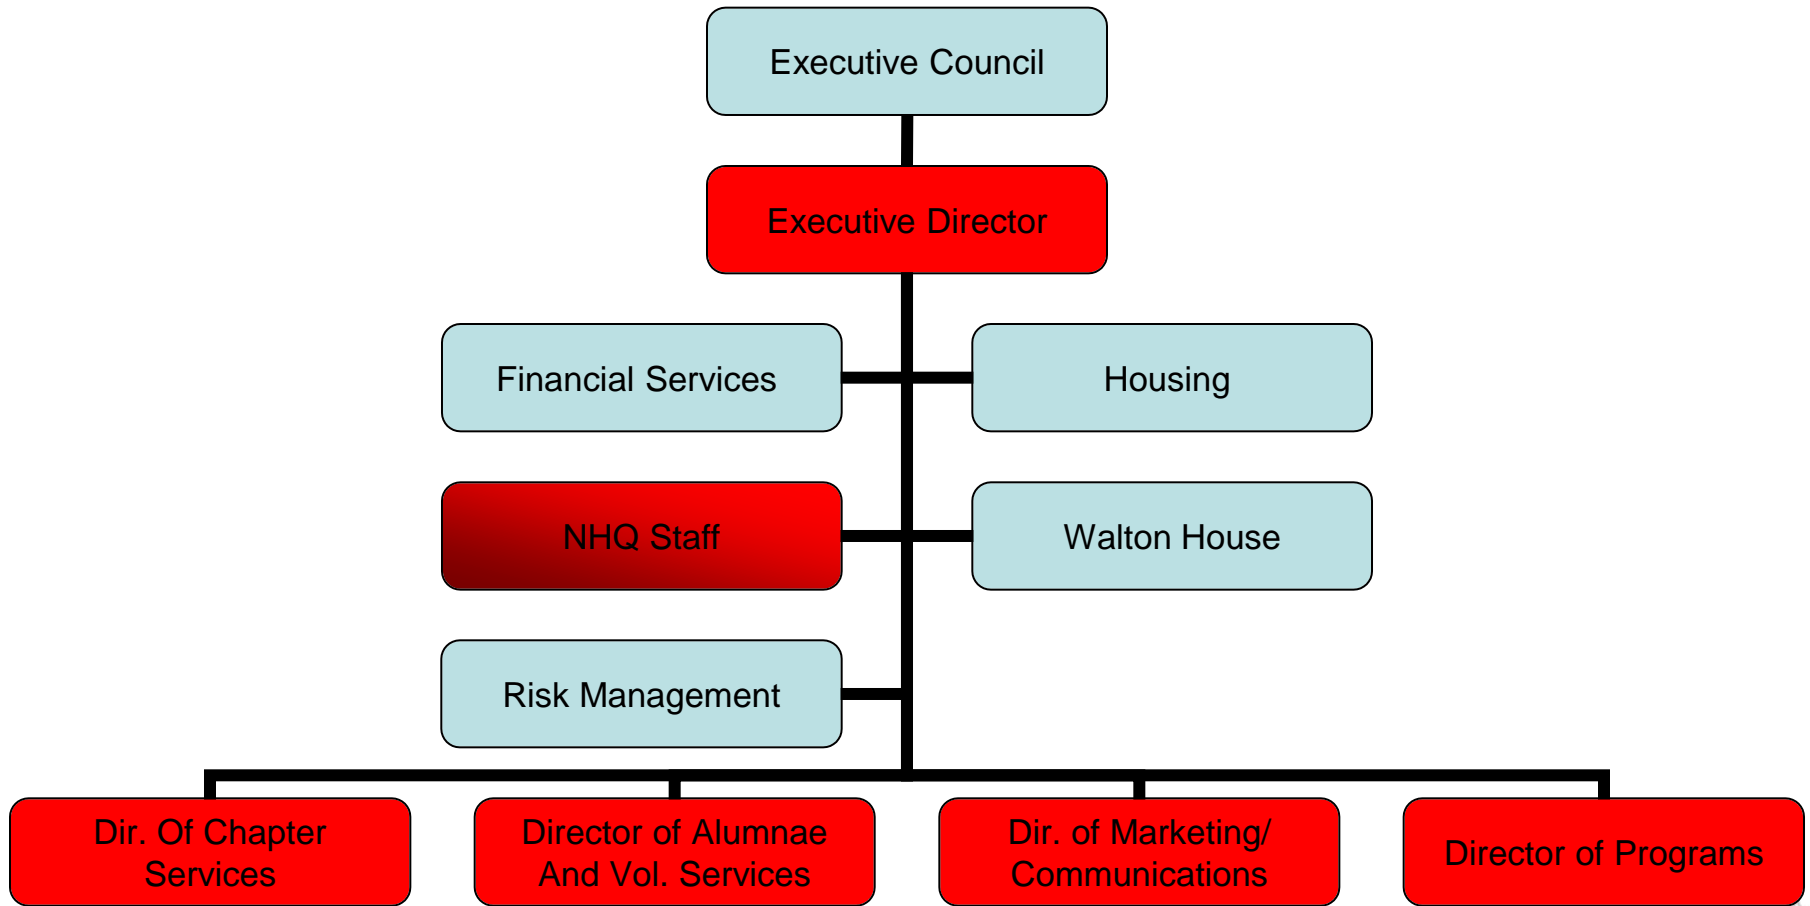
Executive Council

Executive Director

Financial Services

Housing

NHQ Staff

Walton House

Risk Management

Dir. Of Chapter Services

Director of Alumnae And Vol. Services

Dir. of Marketing/ Communications

Director of Programs